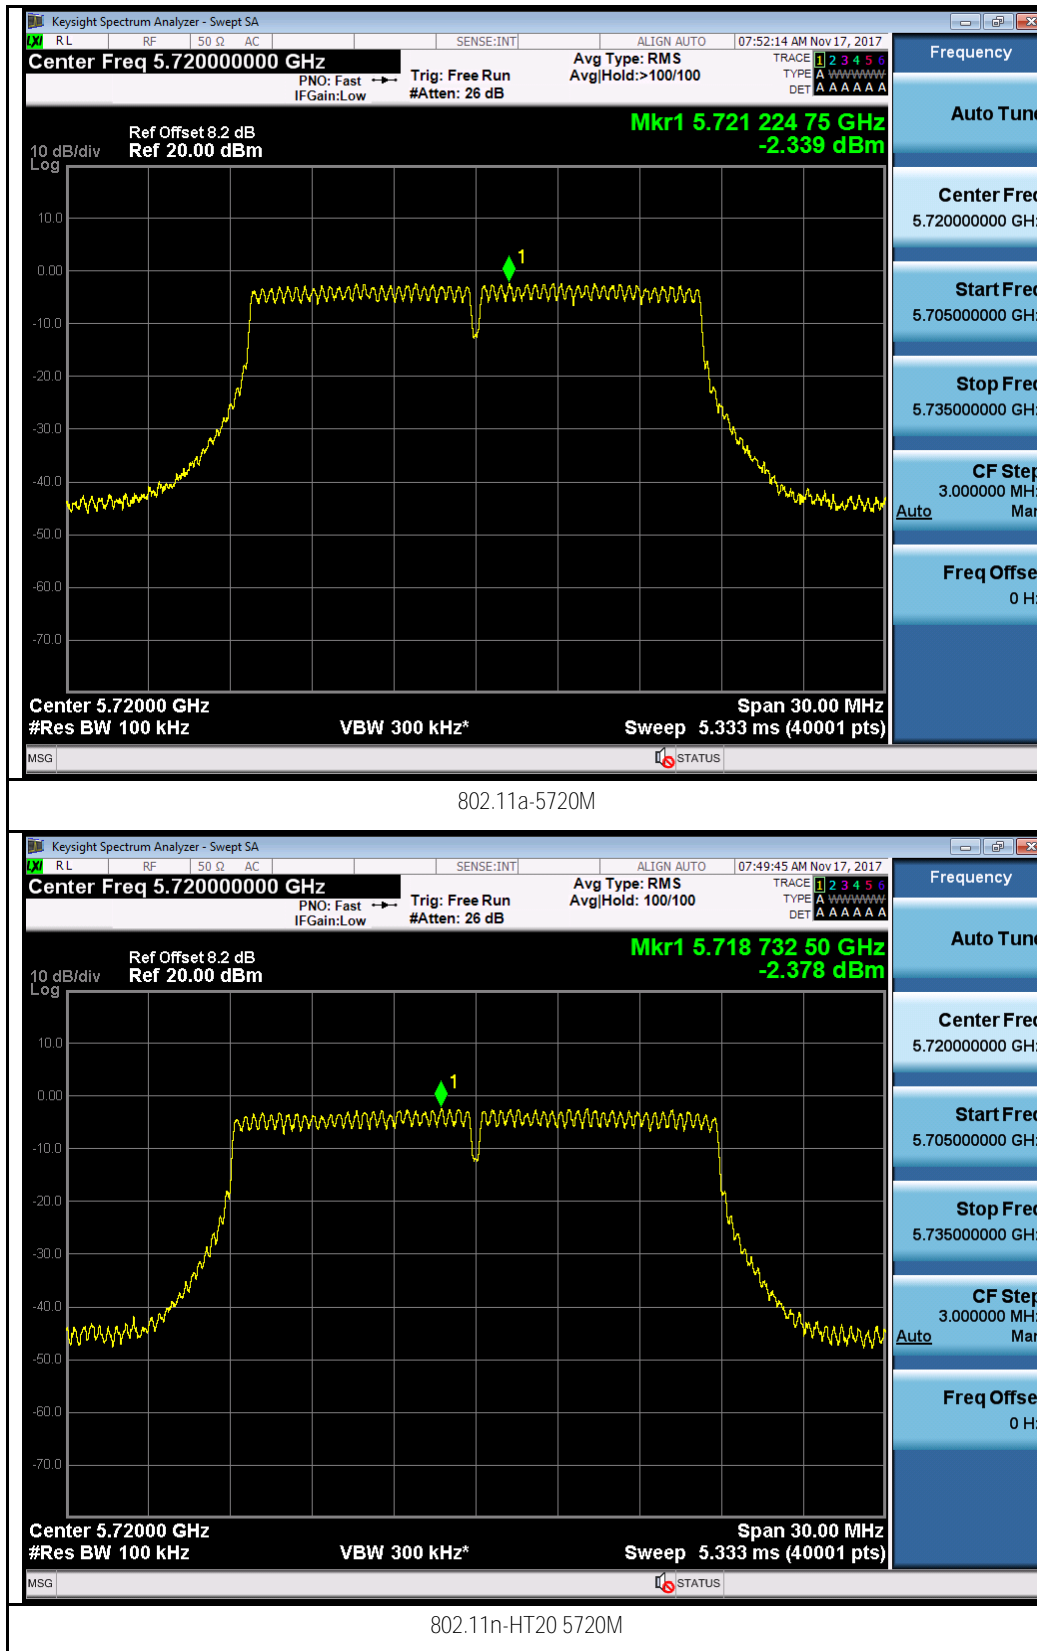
Keysight Spectrum Analyzer - Swept SA

RL RF 50 Ω AC SENSE:INT ALIGN AUTO 07:52:14 AM Nov 17, 2017

Center Freq 5.720000000 GHz
PNO: Fast
IFGain:Low
Trig: Free Run
#Atten: 26 dB
Avg Type: RMS
Avg|Hold:>100/100
TRACE 1 2 3 4 5 6
TYPE A WWWWW
DET A A A A A A

Frequency

Ref Offset 8.2 dB
10 dB/div Ref 20.00 dBm
Log

Mkr1 5.721 224 75 GHz
-2.339 dBm

10.0
0.00
-10.0
-20.0
-30.0
-40.0
-50.0
-60.0
-70.0

1

Center 5.72000 GHz
#Res BW 100 kHz
VBW 300 kHz*
Span 30.00 MHz
Sweep 5.333 ms (40001 pts)

Auto Tune
Center Freq
5.720000000 GHz
Start Freq
5.705000000 GHz
Stop Freq
5.735000000 GHz
CF Step
3.000000 MHz
Auto Man
Freq Offset
0 Hz

MSG
STATUS

802.11a-5720M

Keysight Spectrum Analyzer - Swept SA

RL RF 50 Ω AC SENSE:INT ALIGN AUTO 07:49:45 AM Nov 17, 2017

Center Freq 5.720000000 GHz
PNO: Fast
IFGain:Low
Trig: Free Run
#Atten: 26 dB
Avg Type: RMS
Avg|Hold: 100/100
TRACE 1 2 3 4 5 6
TYPE A WWWWW
DET A A A A A A

Frequency

Ref Offset 8.2 dB
10 dB/div Ref 20.00 dBm
Log

Mkr1 5.718 732 50 GHz
-2.378 dBm

10.0
0.00
-10.0
-20.0
-30.0
-40.0
-50.0
-60.0
-70.0

1

Center 5.72000 GHz
#Res BW 100 kHz
VBW 300 kHz*
Span 30.00 MHz
Sweep 5.333 ms (40001 pts)

Auto Tune
Center Freq
5.720000000 GHz
Start Freq
5.705000000 GHz
Stop Freq
5.735000000 GHz
CF Step
3.000000 MHz
Auto Man
Freq Offset
0 Hz

MSG
STATUS

802.11n-HT20 5720M